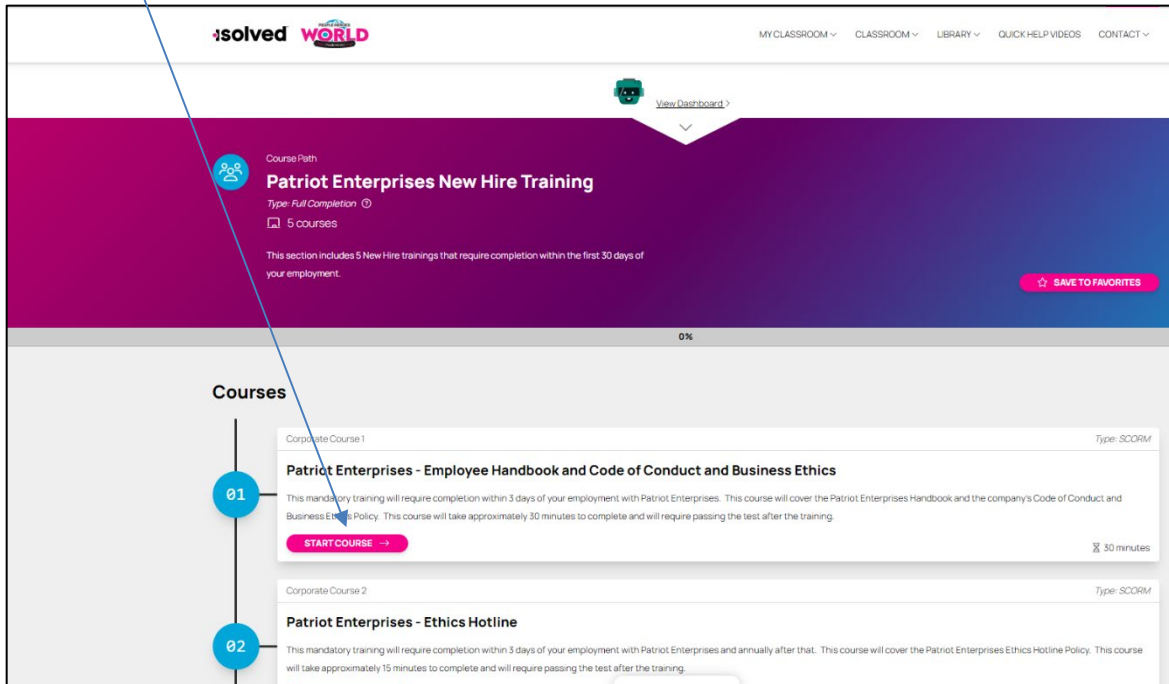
isolved PEOPLE HEROES WORLD

MY CLASSROOM ⌄ CLASSROOM ⌄ LIBRARY ⌄ QUICK HELP VIDEOS CONTACT ⌄

View Dashboard >

Course Path
Patriot Enterprises New Hire Training
Type: Full Completion
5 courses

This section includes 5 New Hire trainings that require completion within the first 30 days of your employment.

SAVE TO FAVORITES

0%

Courses

Corporate Course 1
Type: SCORM

Patriot Enterprises - Employee Handbook and Code of Conduct and Business Ethics

01

This mandatory training will require completion within 3 days of your employment with Patriot Enterprises. This course will cover the Patriot Enterprises Handbook and the company's Code of Conduct and Business Ethics Policy. This course will take approximately 30 minutes to complete and will require passing the test after the training.

START COURSE →

30 minutes

Corporate Course 2
Type: SCORM

Patriot Enterprises - Ethics Hotline

02

This mandatory training will require completion within 3 days of your employment with Patriot Enterprises and annually after that. This course will cover the Patriot Enterprises Ethics Hotline Policy. This course will take approximately 15 minutes to complete and will require passing the test after the training.